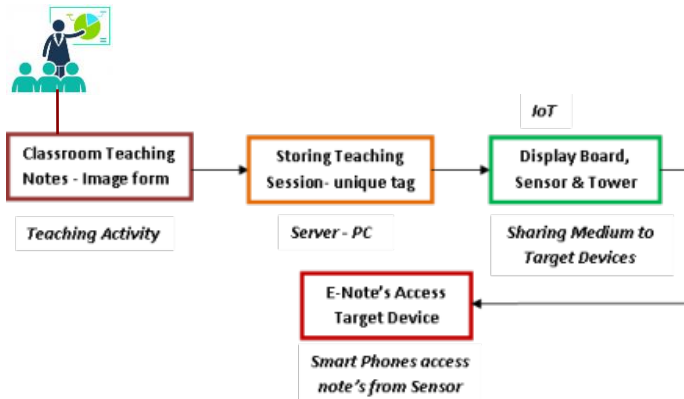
IoT

Classroom Teaching Notes - Image form

Teaching Activity

Storing Teaching Session- unique tag

Server - PC

Display Board, Sensor & Tower

Sharing Medium to Target Devices

E-Note's Access Target Device

Smart Phones access note's from Sensor